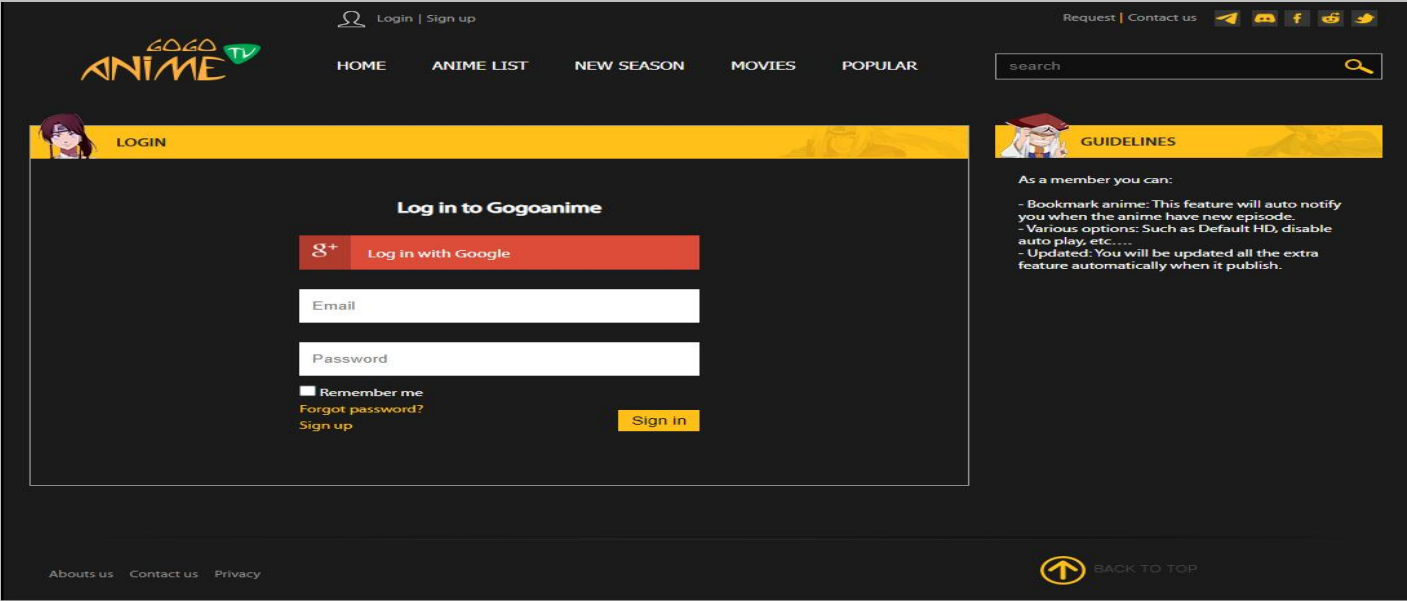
Login | Sign up

Request | Contact us

GOGO ANIME TV

HOME ANIME LIST NEW SEASON MOVIES POPULAR

search

LOGIN

Log in to Gogoanime

g+ Log in with Google

Email

Password

Remember me

Forgot password?

Sign up

Sign in

GUIDELINES

As a member you can:

- Bookmark anime: This feature will auto notify you when the anime have new episode.
- Various options: Such as Default HD, disable auto play, etc.....
- Updated: You will be updated all the extra feature automatically when it publish.

Abouts us Contact us Privacy

BACK TO TOP